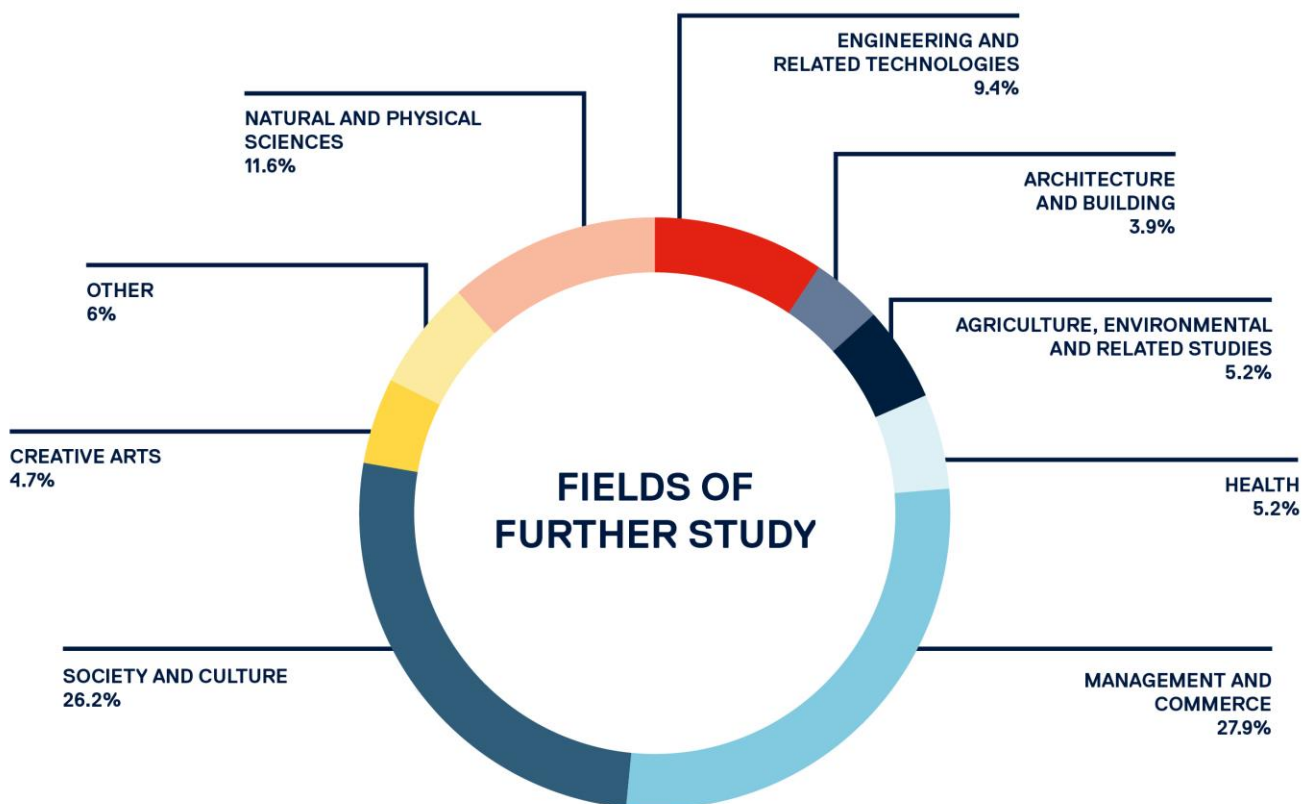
ENGINEERING AND RELATED TECHNOLOGIES
9.4%

NATURAL AND PHYSICAL SCIENCES
11.6%

ARCHITECTURE AND BUILDING
3.9%

OTHER
6%

AGRICULTURE, ENVIRONMENTAL AND RELATED STUDIES
5.2%

CREATIVE ARTS
4.7%

FIELDS OF FURTHER STUDY

HEALTH
5.2%

SOCIETY AND CULTURE
26.2%

MANAGEMENT AND COMMERCE
27.9%